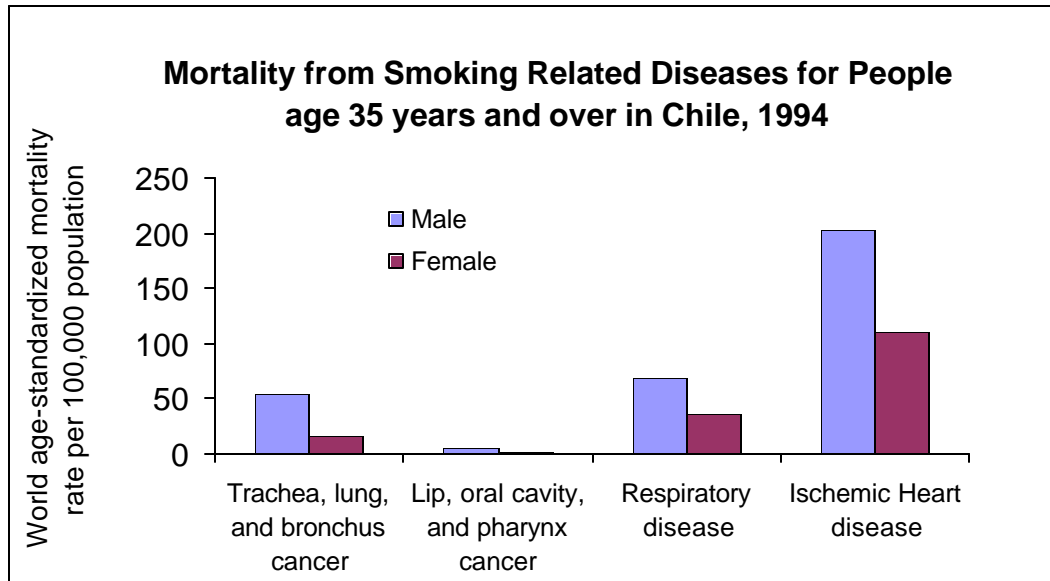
Mortality from Smoking Related Diseases for People age 35 years and over in Chile, 1994

World age-standardized mortality rate per 100,000 population

250
200
150
100
50
0

Male
Female

Trachea, lung, and bronchus cancer
Lip, oral cavity, and pharynx cancer
Respiratory disease
Ischemic Heart disease